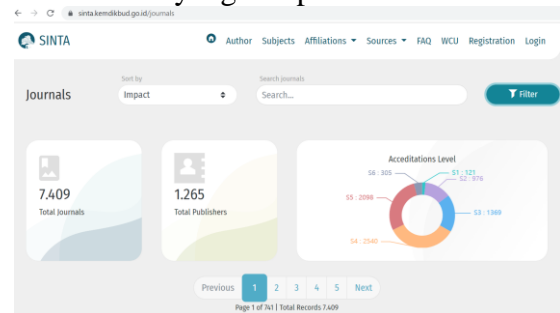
sinta.kemdikbud.go.id/journals

SINTA

Author Subjects Affiliations Sources FAQ WCU Registration Login

Journals

Sort by
Impact

Search journals
Search...

Filter

7.409
Total Journals

1.265
Total Publishers

Acceditations Level

S6 : 305
S1 : 121
S2 : 578
S5 : 2098
S3 : 1369
S4 : 2540

Previous 1 2 3 4 5 Next

Page 1 of 741 | Total Records 7.409